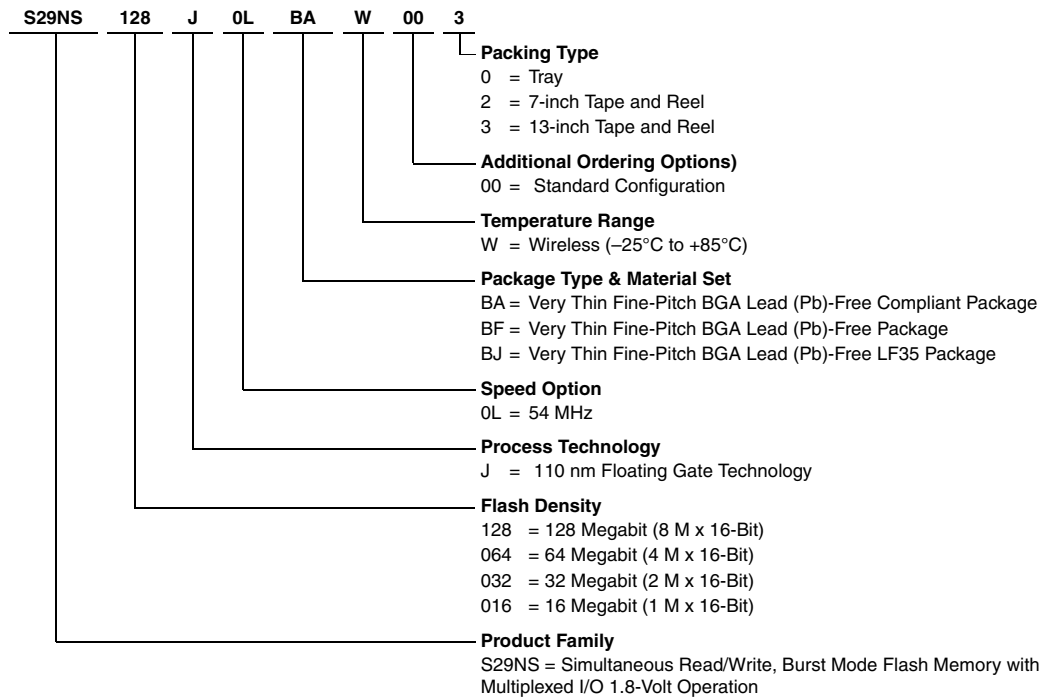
S29NS 128 J 0L BA W 00 3

Packing Type
0 = Tray
2 = 7-inch Tape and Reel
3 = 13-inch Tape and Reel

Additional Ordering Options)
00 = Standard Configuration

Temperature Range
W = Wireless (–25°C to +85°C)

Package Type & Material Set
BA = Very Thin Fine-Pitch BGA Lead (Pb)-Free Compliant Package
BF = Very Thin Fine-Pitch BGA Lead (Pb)-Free Package
BJ = Very Thin Fine-Pitch BGA Lead (Pb)-Free LF35 Package

Speed Option
0L = 54 MHz

Process Technology
J = 110 nm Floating Gate Technology

Flash Density
128 = 128 Megabit (8 M x 16-Bit)
064 = 64 Megabit (4 M x 16-Bit)
032 = 32 Megabit (2 M x 16-Bit)
016 = 16 Megabit (1 M x 16-Bit)

Product Family
S29NS = Simultaneous Read/Write, Burst Mode Flash Memory with Multiplexed I/O 1.8-Volt Operation